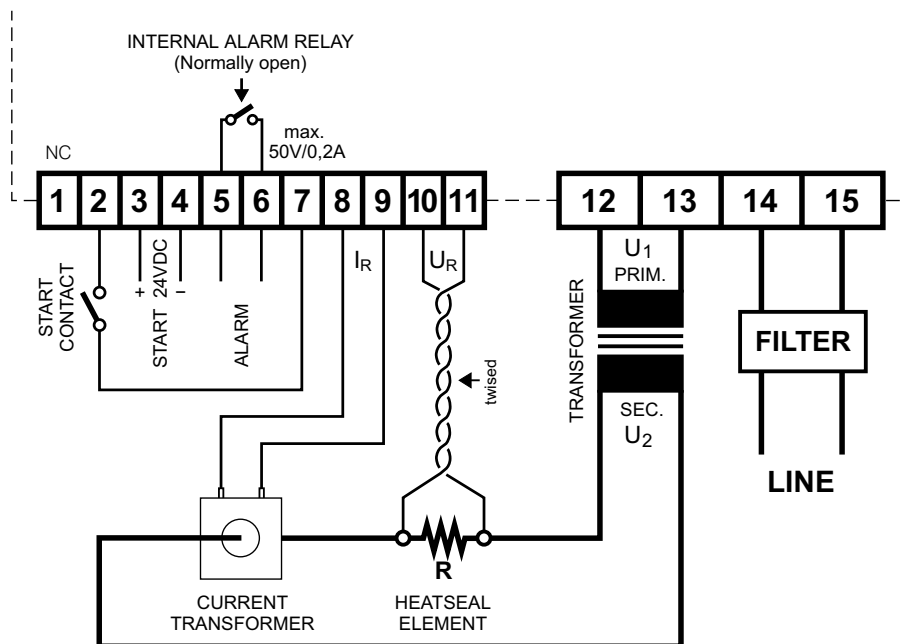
INTERNAL ALARM RELAY
(Normally open)

max.
50V/0,2A

NC

1 2 3 4 5 6 7 8 9 10 11 12 13 14 15

START CONTACT

+ START 24VDC –

ALARM

$I_R$

$U_R$

twised

$U_1$
PRIM.

TRANSFORMER

SEC.
$U_2$

FILTER

LINE

R

CURRENT TRANSFORMER

HEATSEAL ELEMENT